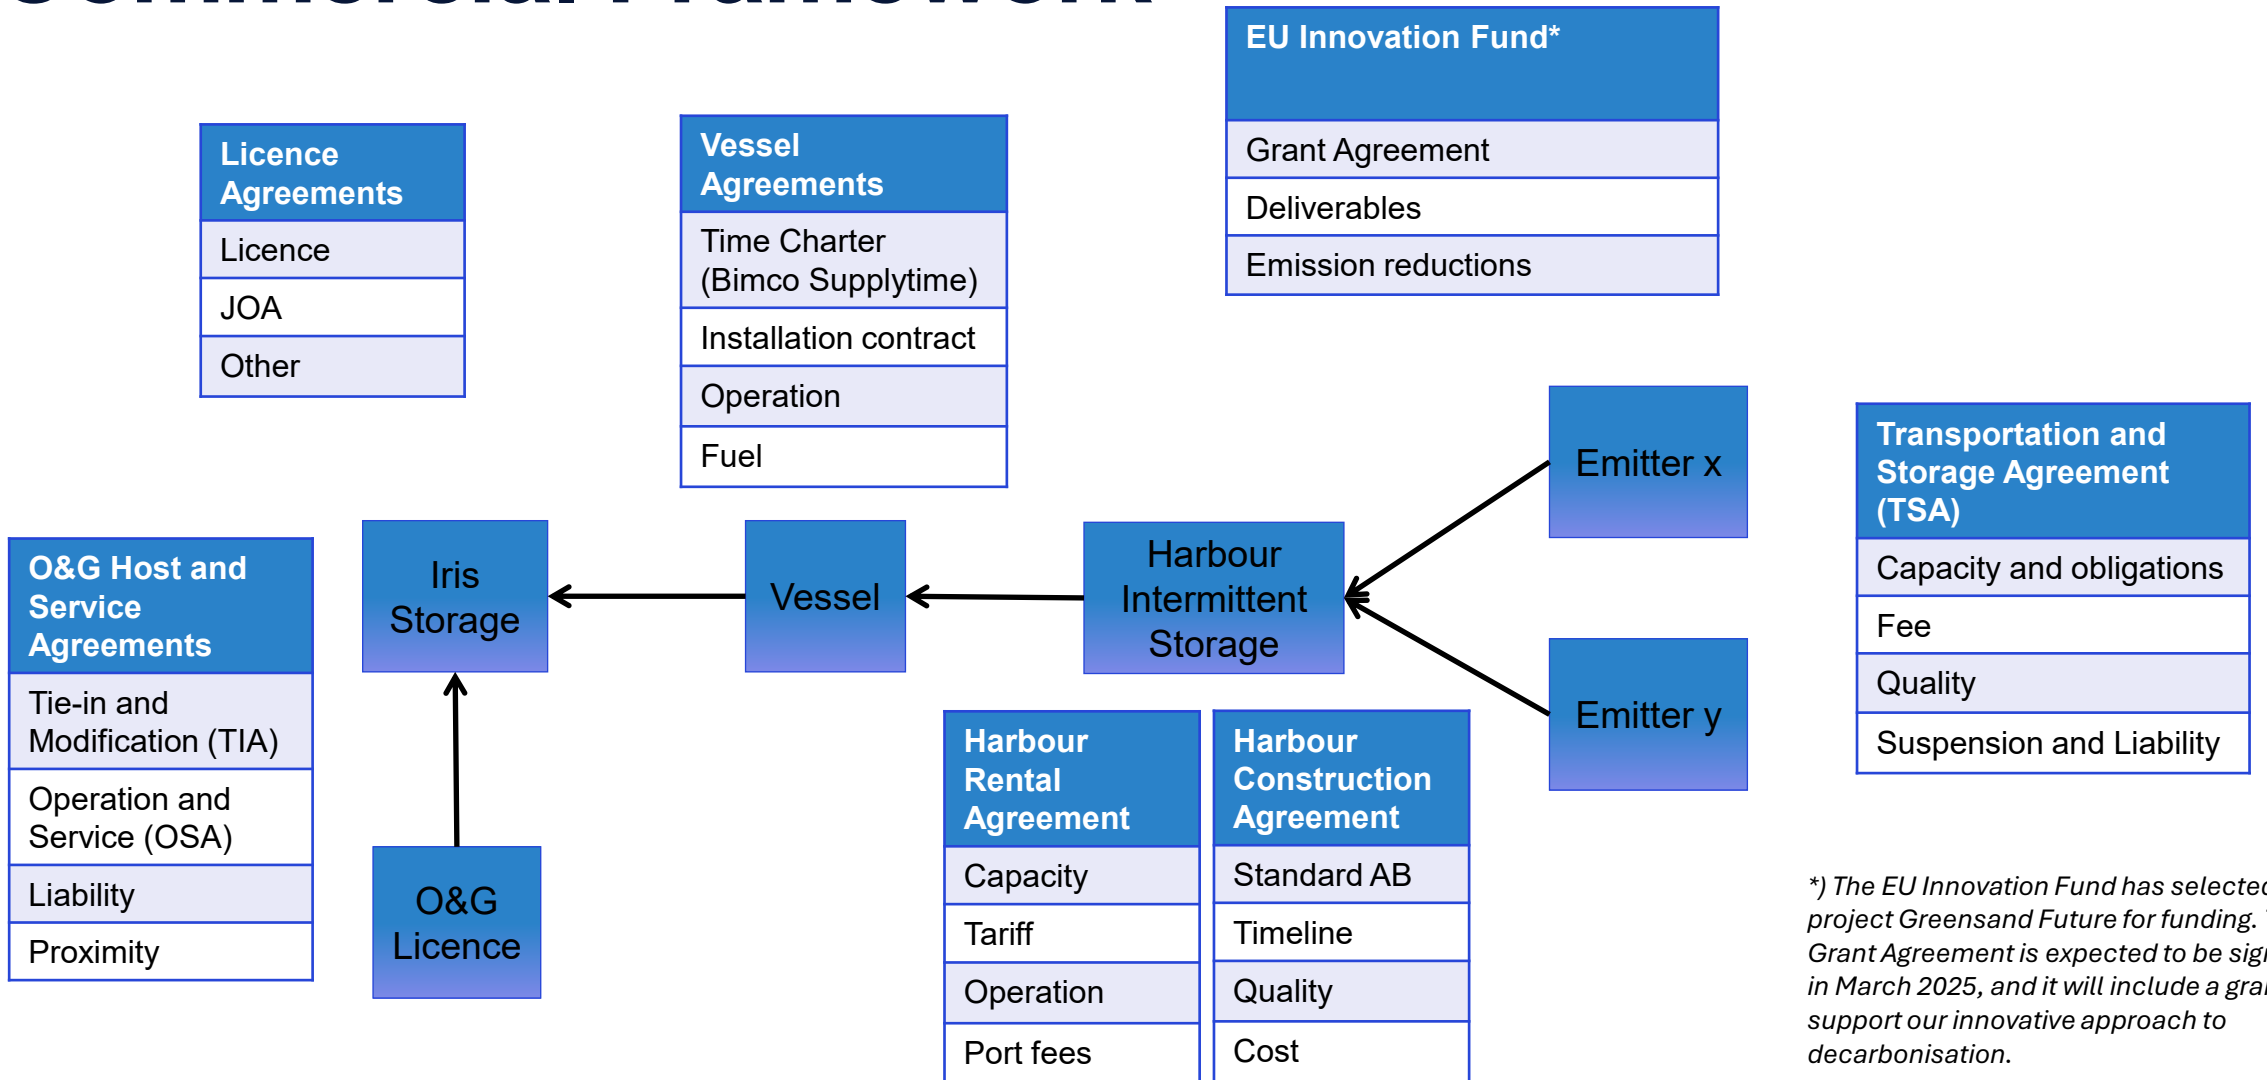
Licence Agreements

| Licence Agreements |
|---|
| Licence |
| JOA |
| Other |

| Vessel Agreements |
|---|
| Time Charter (Bimco Supplytime) |
| Installation contract |
| Operation |
| Fuel |

| EU Innovation Fund* |
|---|
| Grant Agreement |
| Deliverables |
| Emission reductions |

| O&G Host and Service Agreements |
|---|
| Tie-in and Modification (TIA) |
| Operation and Service (OSA) |
| Liability |
| Proximity |

Iris Storage

Vessel

Harbour Intermittent Storage

Emitter x

Emitter y

O&G Licence

| Transportation and Storage Agreement (TSA) |
|---|
| Capacity and obligations |
| Fee |
| Quality |
| Suspension and Liability |

| Harbour Rental Agreement |
|---|
| Capacity |
| Tariff |
| Operation |
| Port fees |

| Harbour Construction Agreement |
|---|
| Standard AB |
| Timeline |
| Quality |
| Cost |

*) The EU Innovation Fund has selecte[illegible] project Greensand Future for funding. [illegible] Grant Agreement is expected to be sig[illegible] in March 2025, and it will include a gra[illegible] support our innovative approach to decarbonisation.